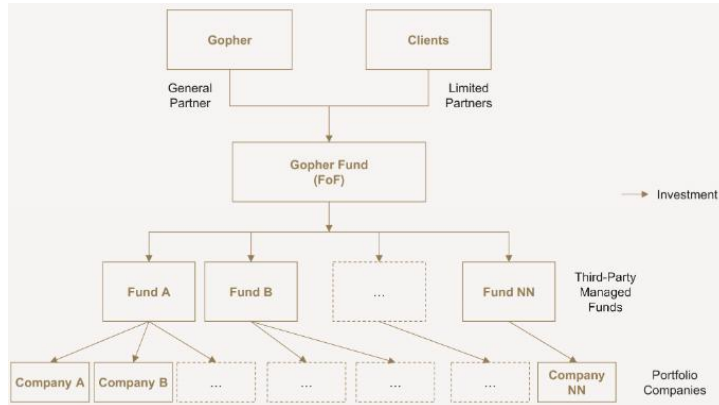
Gopher

Clients

General Partner

Limited Partners

Gopher Fund (FoF)

Investment

Fund A

Fund B

...

Fund NN

Third-Party Managed Funds

Company A

Company B

...

...

...

...

Company NN

Portfolio Companies